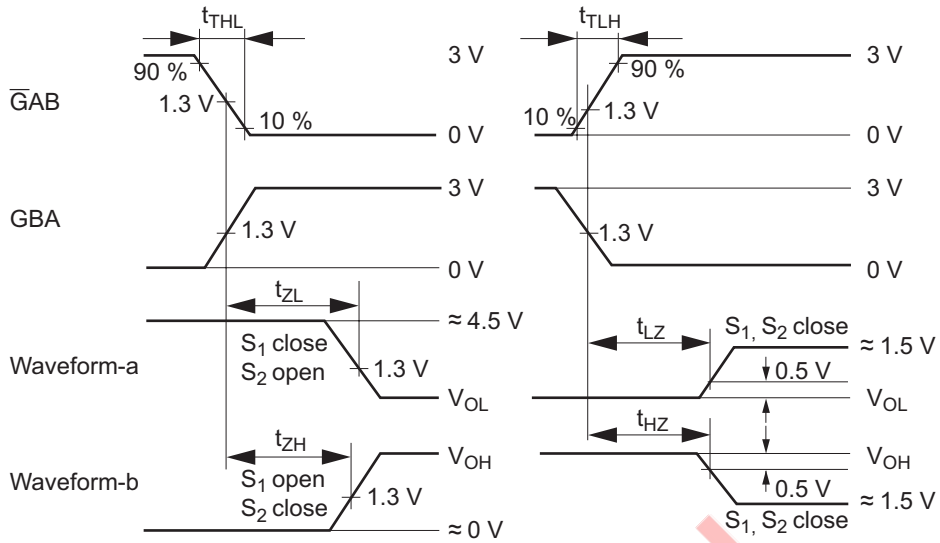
$t_{THL}$

90 %

3 V

$\overline{G}AB$

1.3 V

10 %

0 V

GBA

3 V

1.3 V

0 V

$t_{ZL}$

≈ 4.5 V

Waveform-a

$S_1$ close
$S_2$ open

1.3 V

$V_{OL}$

$t_{ZH}$

$V_{OH}$

Waveform-b

$S_1$ open
$S_2$ close

1.3 V

≈ 0 V

$t_{TLH}$

3 V

90 %

10 %

1.3 V

0 V

3 V

1.3 V

0 V

$t_{LZ}$

$S_1$, $S_2$ close

≈ 1.5 V

0.5 V

$V_{OL}$

$t_{HZ}$

$V_{OH}$

0.5 V

≈ 1.5 V

$S_1$, $S_2$ close